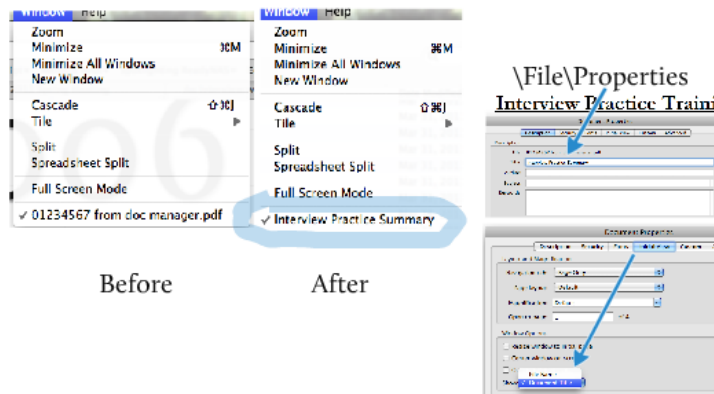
Window Help

Zoom
Minimize ⌘M
Minimize All Windows
New Window

Cascade ⇧⌘J
Tile ▶

Split
Spreadsheet Split

Full Screen Mode

✓ 01234567 from doc manager.pdf

Window Help

Zoom
Minimize ⌘M
Minimize All Windows
New Window

Cascade ⇧⌘J
Tile ▶

Split
Spreadsheet Split

Full Screen Mode

✓ Interview Practice Summary

Before

After

\File\Properties

Interview Practice Traini

Document Properties